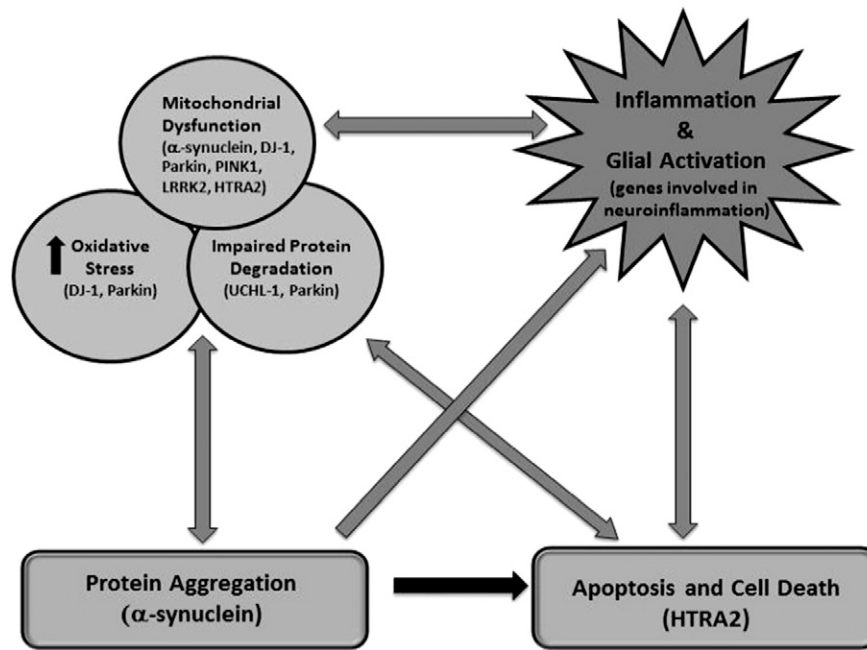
Mitochondrial Dysfunction
($\alpha$-synuclein, DJ-1, Parkin, PINK1, LRRK2, HTRA2)

Inflammation
&
Glial Activation
(genes involved in neuroinflammation)

Oxidative Stress
(DJ-1, Parkin)

Impaired Protein Degradation
(UCHL-1, Parkin)

Protein Aggregation
($\alpha$-synuclein)

Apoptosis and Cell Death
(HTRA2)